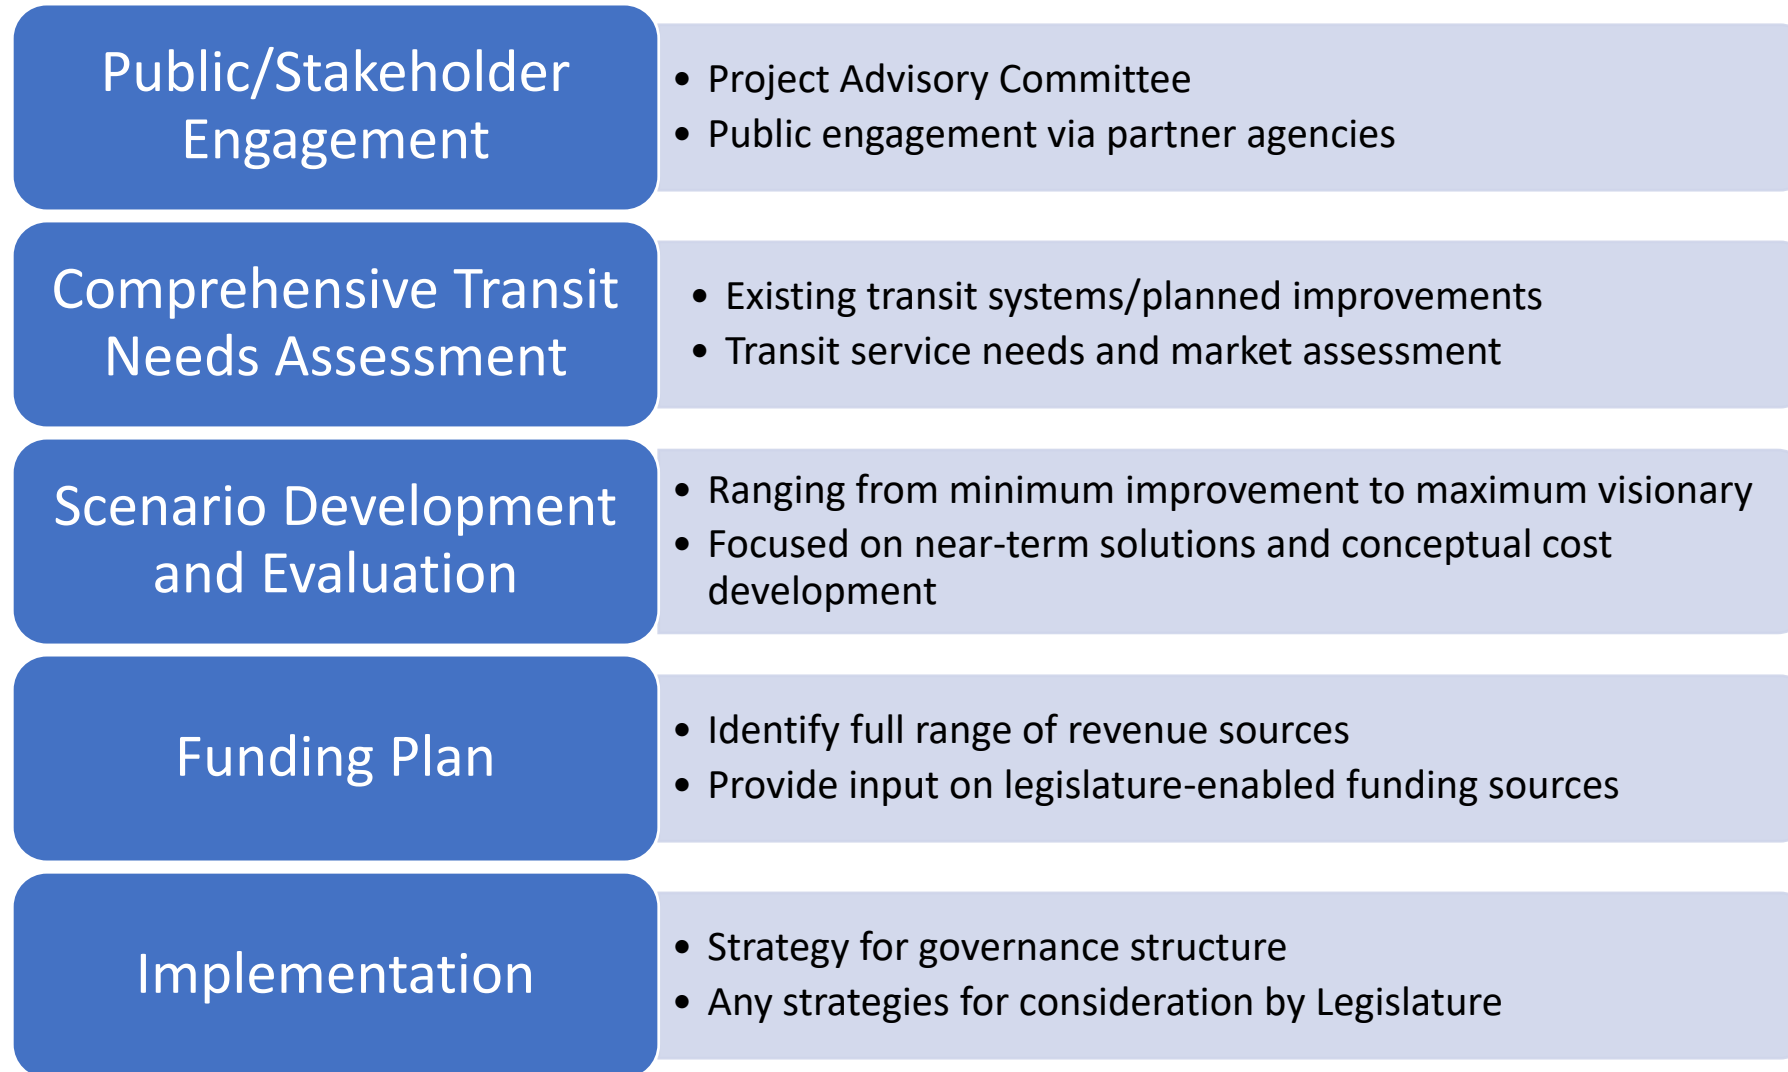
Public/Stakeholder Engagement

- Project Advisory Committee
- Public engagement via partner agencies

Comprehensive Transit Needs Assessment

- Existing transit systems/planned improvements
- Transit service needs and market assessment

Scenario Development and Evaluation

- Ranging from minimum improvement to maximum visionary
- Focused on near-term solutions and conceptual cost development

Funding Plan

- Identify full range of revenue sources
- Provide input on legislature-enabled funding sources

Implementation

- Strategy for governance structure
- Any strategies for consideration by Legislature